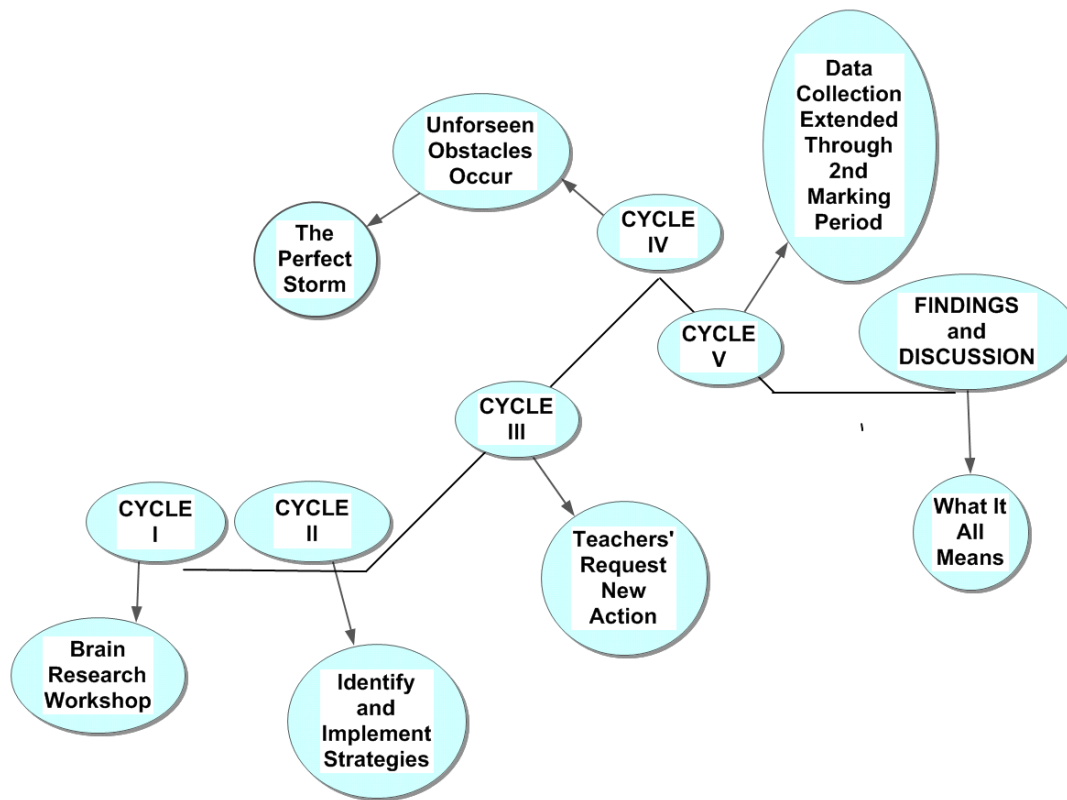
Data Collection Extended Through 2nd Marking Period

Unforseen Obstacles Occur

The Perfect Storm

CYCLE IV

CYCLE V

FINDINGS and DISCUSSION

CYCLE III

CYCLE I

CYCLE II

Teachers' Request New Action

What It All Means

Brain Research Workshop

Identify and Implement Strategies